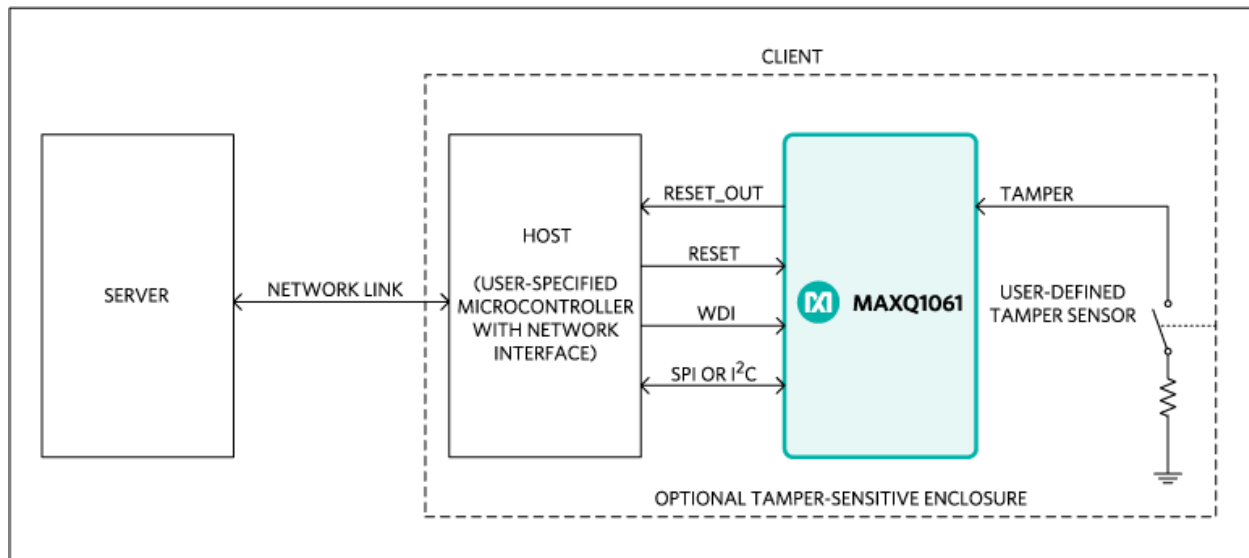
CLIENT

SERVER

NETWORK LINK

HOST

(USER-SPECIFIED MICROCONTROLLER WITH NETWORK INTERFACE)

RESET_OUT

RESET

WDI

SPI OR I$^2$C

MAXQ1061

TAMPER

USER-DEFINED TAMPER SENSOR

OPTIONAL TAMPER-SENSITIVE ENCLOSURE